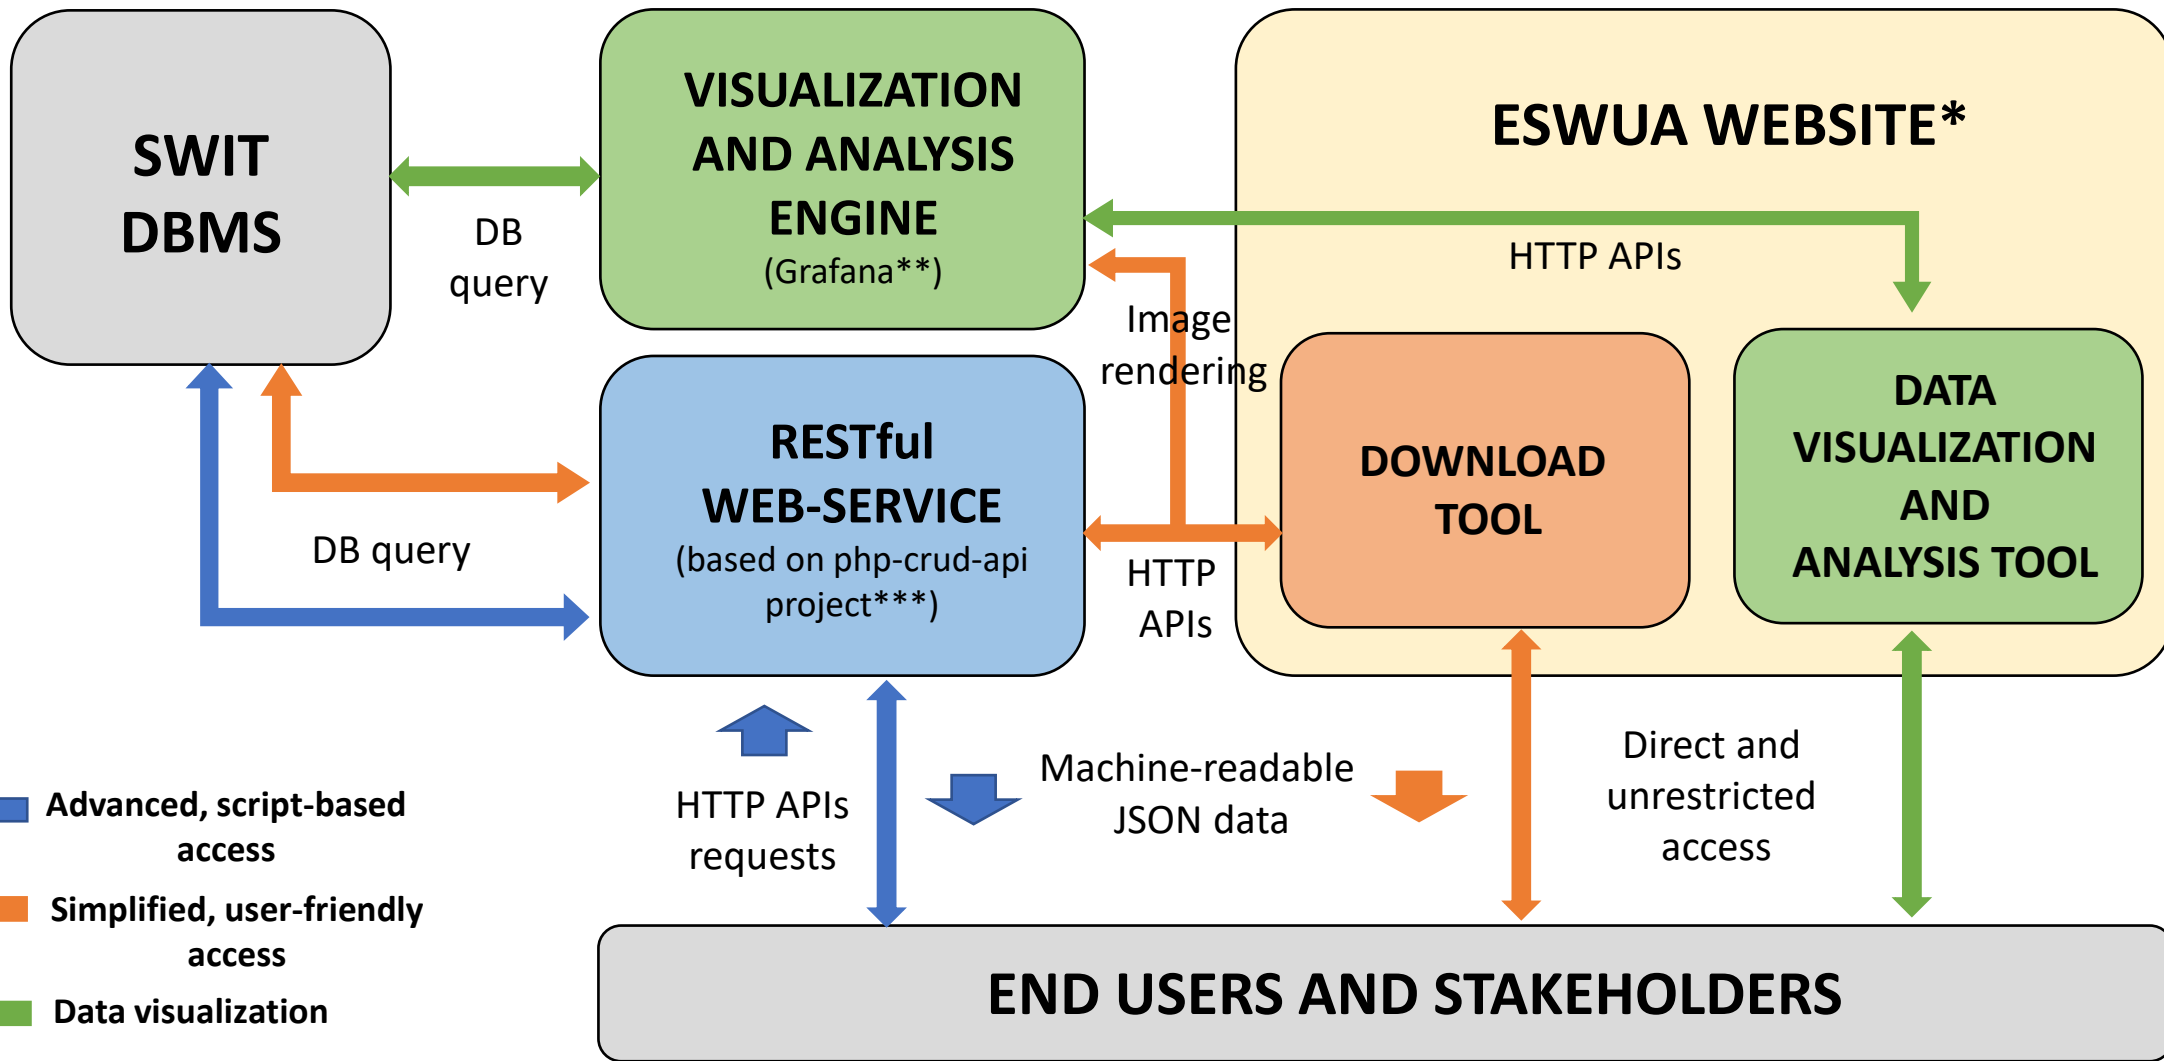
SWIT DBMS

DB query

VISUALIZATION AND ANALYSIS ENGINE
(Grafana**)

ESWUA WEBSITE*

HTTP APIs

Image rendering

RESTful WEB-SERVICE
(based on php-crud-api project***)

DB query

HTTP APIs

DOWNLOAD TOOL

DATA VISUALIZATION AND ANALYSIS TOOL

HTTP APIs requests

Machine-readable JSON data

Direct and unrestricted access

Advanced, script-based access

Simplified, user-friendly access

Data visualization

END USERS AND STAKEHOLDERS